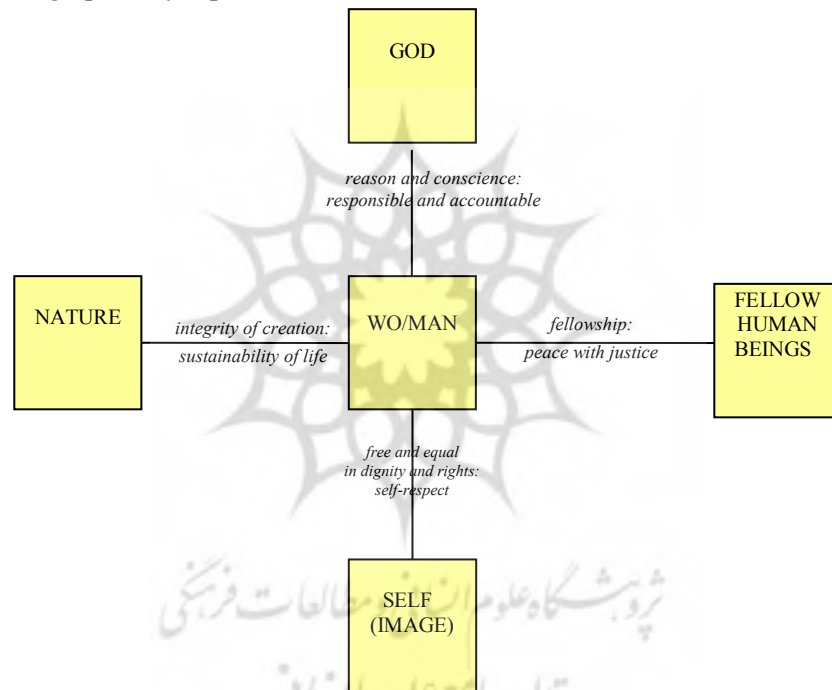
GOD

reason and conscience:
responsible and accountable

NATURE

integrity of creation:
sustainability of life

WO/MAN

fellowship:
peace with justice

FELLOW HUMAN BEINGS

free and equal
in dignity and rights:
self-respect

SELF
(IMAGE)

پژوهشگاه علوم انسانی و مطالعات فرهنگی